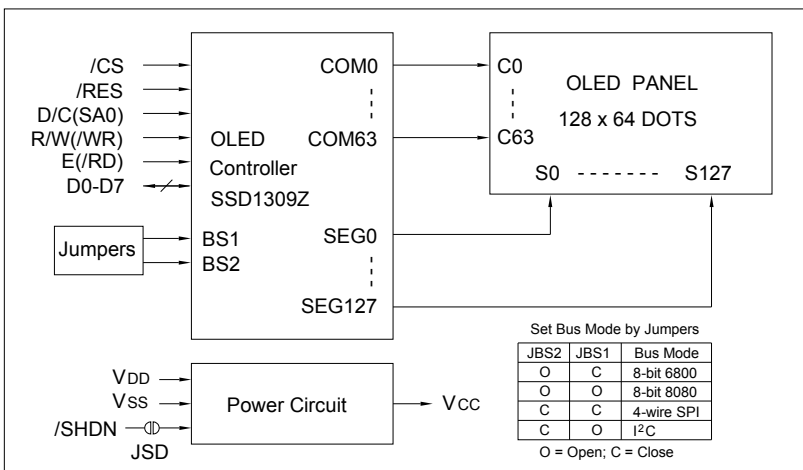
/CS
/RES
D/C(SA0)
R/W(/WR)
E(/RD)
D0-D7

COM0
COM63
OLED
Controller
SSD1309Z

C0
C63
OLED PANEL
128 x 64 DOTS
S0 - - - - - - - S127

Jumpers
BS1
BS2
SEG0
SEG127

Set Bus Mode by Jumpers

| JBS2 | JBS1 | Bus Mode |
|---|---|---|
| O | C | 8-bit 6800 |
| O | O | 8-bit 8080 |
| C | C | 4-wire SPI |
| C | O | $I^2C$ |

O = Open; C = Close

$V_{DD}$
$V_{SS}$
/SHDN
JSD
Power Circuit
$V_{CC}$